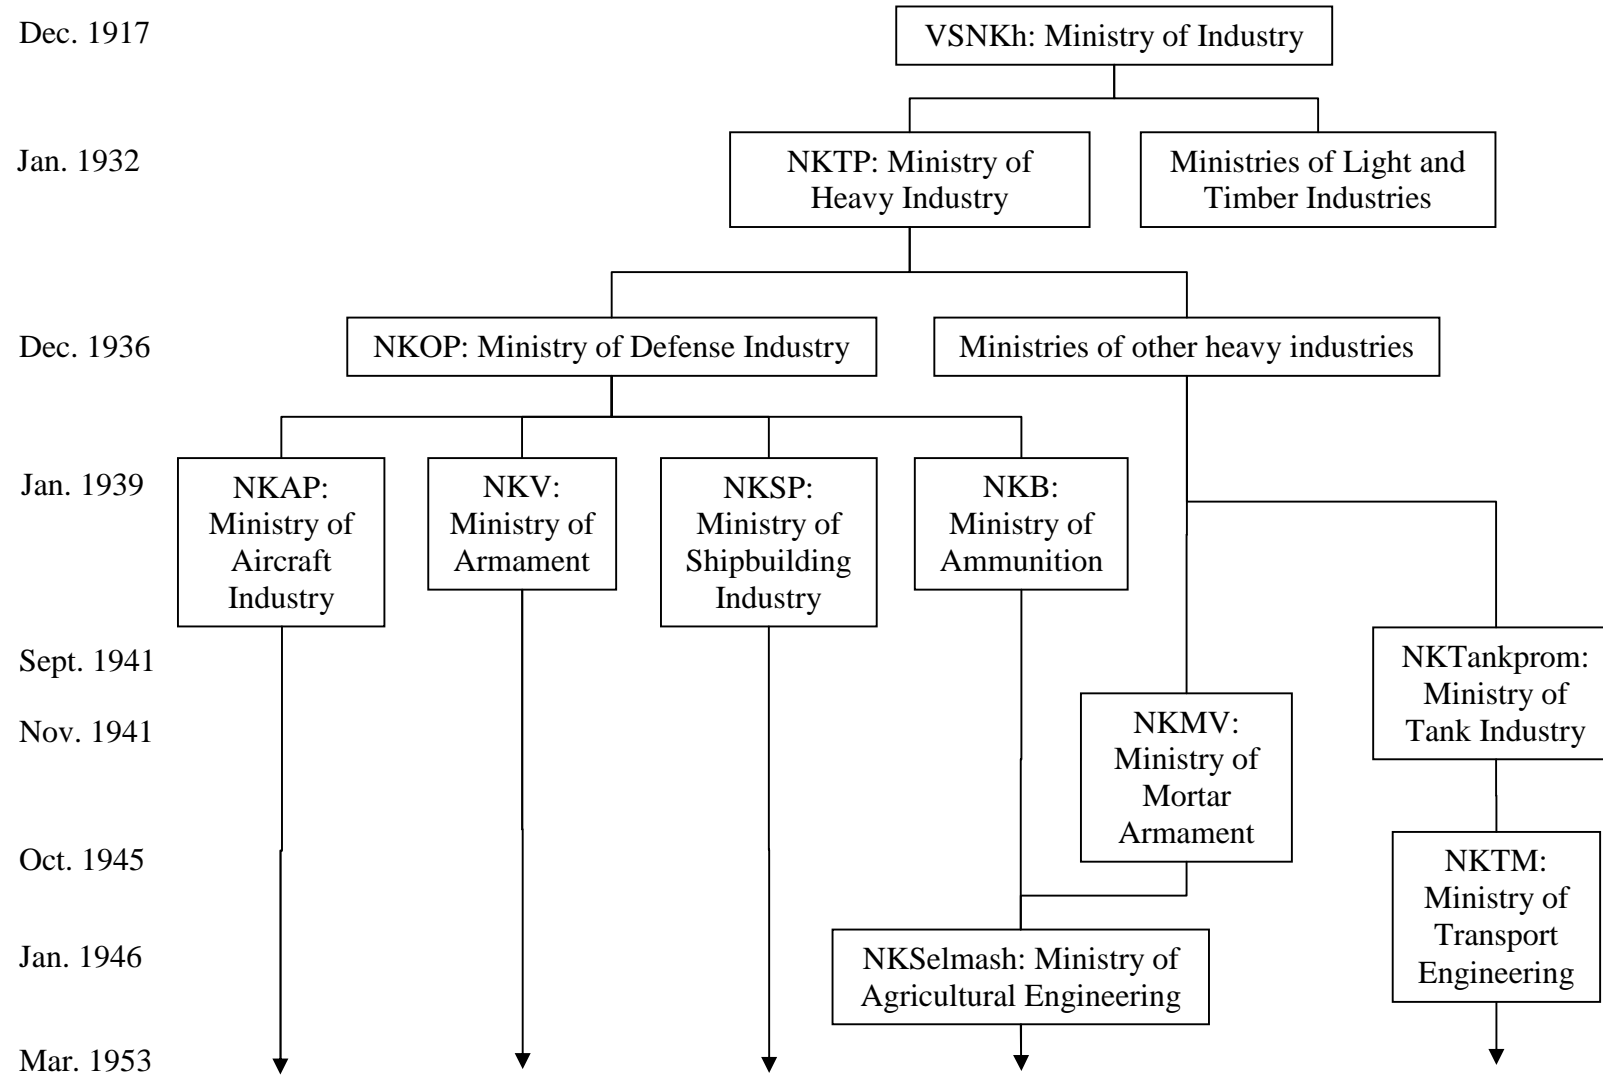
Dec. 1917

VSNKh: Ministry of Industry

Jan. 1932

NKTP: Ministry of Heavy Industry

Ministries of Light and Timber Industries

Dec. 1936

NKOP: Ministry of Defense Industry

Ministries of other heavy industries

Jan. 1939

NKAP: Ministry of Aircraft Industry

NKV: Ministry of Armament

NKSP: Ministry of Shipbuilding Industry

NKB: Ministry of Ammunition

Sept. 1941

NKTankprom: Ministry of Tank Industry

Nov. 1941

NKMV: Ministry of Mortar Armament

Oct. 1945

NKTM: Ministry of Transport Engineering

Jan. 1946

NKSelmash: Ministry of Agricultural Engineering

Mar. 1953